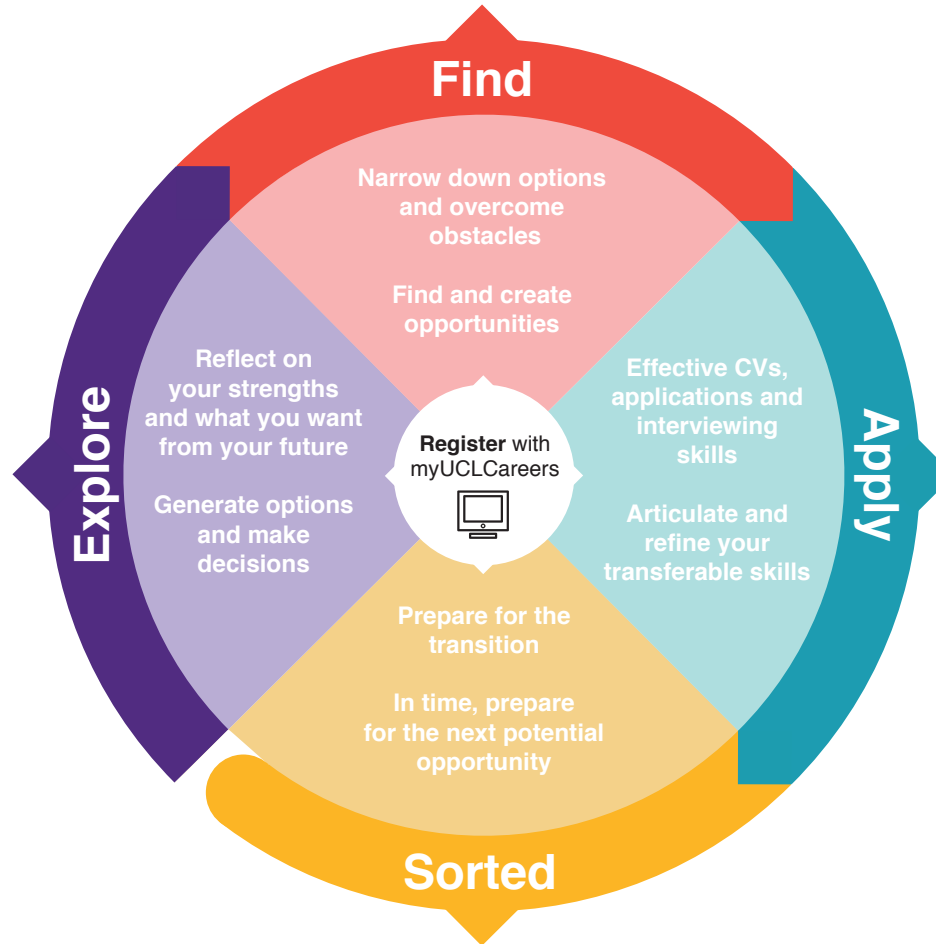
Find

Narrow down options and overcome obstacles

Find and create opportunities

Apply

Effective CVs, applications and interviewing skills

Articulate and refine your transferable skills

Register with myUCLCareers

Sorted

Prepare for the transition

In time, prepare for the next potential opportunity

Explore

Reflect on your strengths and what you want from your future

Generate options and make decisions